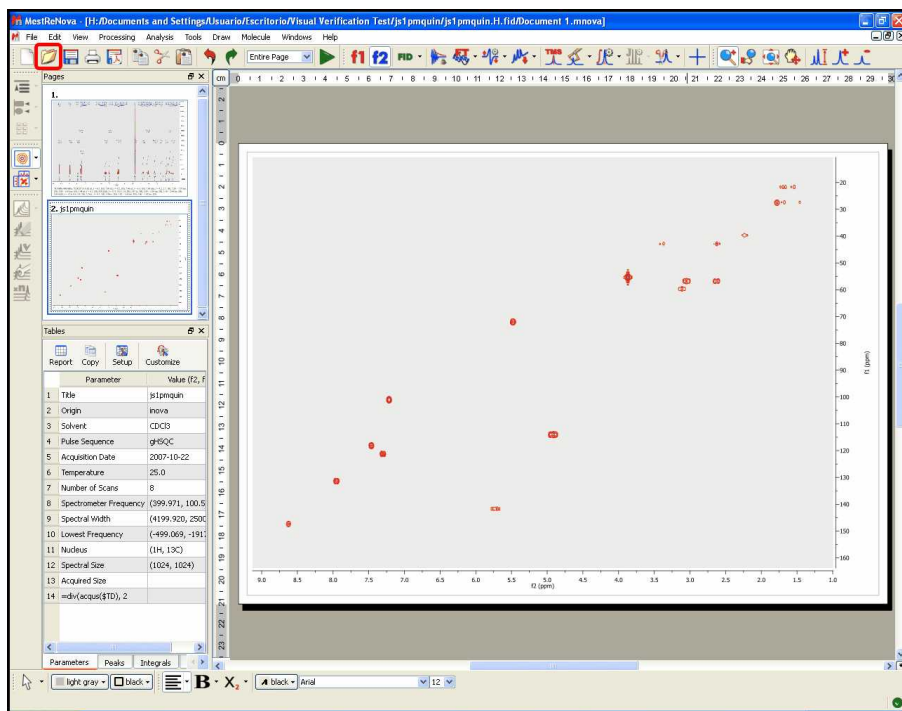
MestReNova - [H:/Documents and Settings/Usuario/Escritorio/Visual Verification Test/js1pmquin/js1pmquin.H.fid/Document 1.mnova]

File Edit View Processing Analysis Tools Draw Molecule Windows Help

Entire Page

f1 f2 FID

Pages

1.

2. js1pmquin

Tables

Report Copy Setup Customize

| | Parameter | Value (f2, f |
|---|---|---|
| 1 | Title | js1pmquin |
| 2 | Origin | inova |
| 3 | Solvent | CDCl3 |
| 4 | Pulse Sequence | gHSQC |
| 5 | Acquisition Date | 2007-10-22 |
| 6 | Temperature | 25.0 |
| 7 | Number of Scans | 8 |
| 8 | Spectrometer Frequency | (399.971, 100.5 |
| 9 | Spectral Width | (4199.920, 2500 |
| 10 | Lowest Frequency | (-499.069, -191 |
| 11 | Nucleus | (1H, 13C) |
| 12 | Spectral Size | (1024, 1024) |
| 13 | Acquired Size | |
| 14 | =div(acqus($TD), 2 | |

Parameters Peaks Integrals

cm 0 1 2 3 4 5 6 7 8 9 10 11 12 13 14 15 16 17 18 19 20 21 22 23 24 25 26 27 28 29 30

-20
-30
-40
-50
-60
-70
-80
-90
-100
-110
-120
-130
-140
-150
-160

f1 (ppm)

9.0 8.5 8.0 7.5 7.0 6.5 6.0 5.5 5.0 4.5 4.0 3.5 3.0 2.5 2.0 1.5 1.0
f2 (ppm)

light gray black B X2 black Arial 12